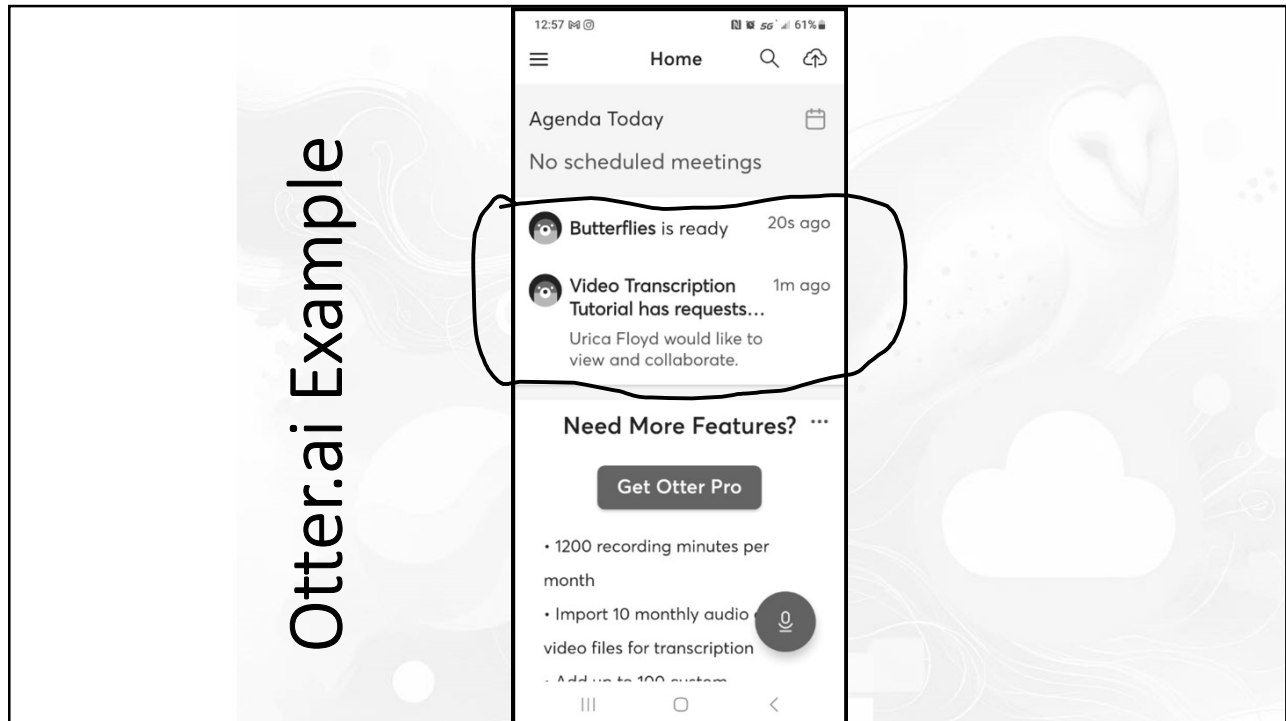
Otter.ai Example

12:57

5G 61%

Home

Agenda Today

No scheduled meetings

Butterflies is ready 20s ago

Video Transcription Tutorial has requests… 1m ago

Urica Floyd would like to view and collaborate.

Need More Features? ···

Get Otter Pro

• 1200 recording minutes per month

• Import 10 monthly audio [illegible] video files for transcription

• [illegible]